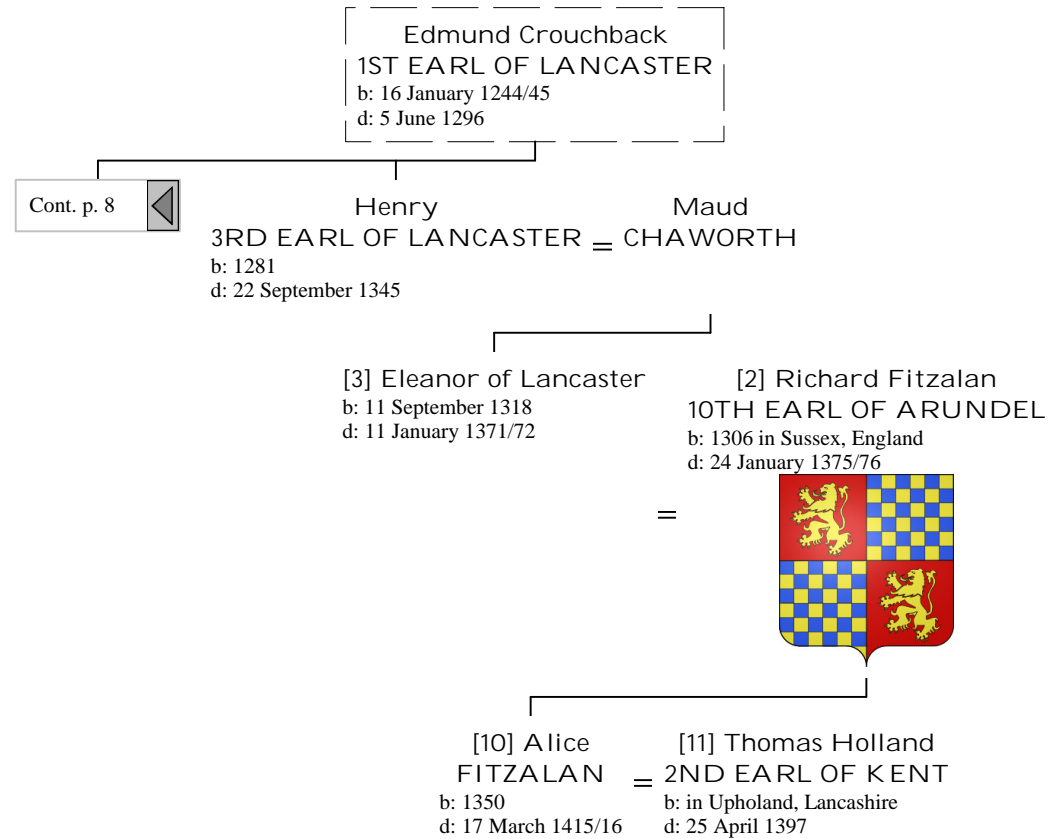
Edmund Crouchback
1ST EARL OF LANCASTER
b: 16 January 1244/45
d: 5 June 1296

Cont. p. 8

Henry
3RD EARL OF LANCASTER = Maud CHAWORTH
b: 1281
d: 22 September 1345

[3] Eleanor of Lancaster
b: 11 September 1318
d: 11 January 1371/72

=

[2] Richard Fitzalan
10TH EARL OF ARUNDEL
b: 1306 in Sussex, England
d: 24 January 1375/76

[10] Alice FITZALAN
b: 1350
d: 17 March 1415/16

=

[11] Thomas Holland
2ND EARL OF KENT
b: in Upholand, Lancashire
d: 25 April 1397